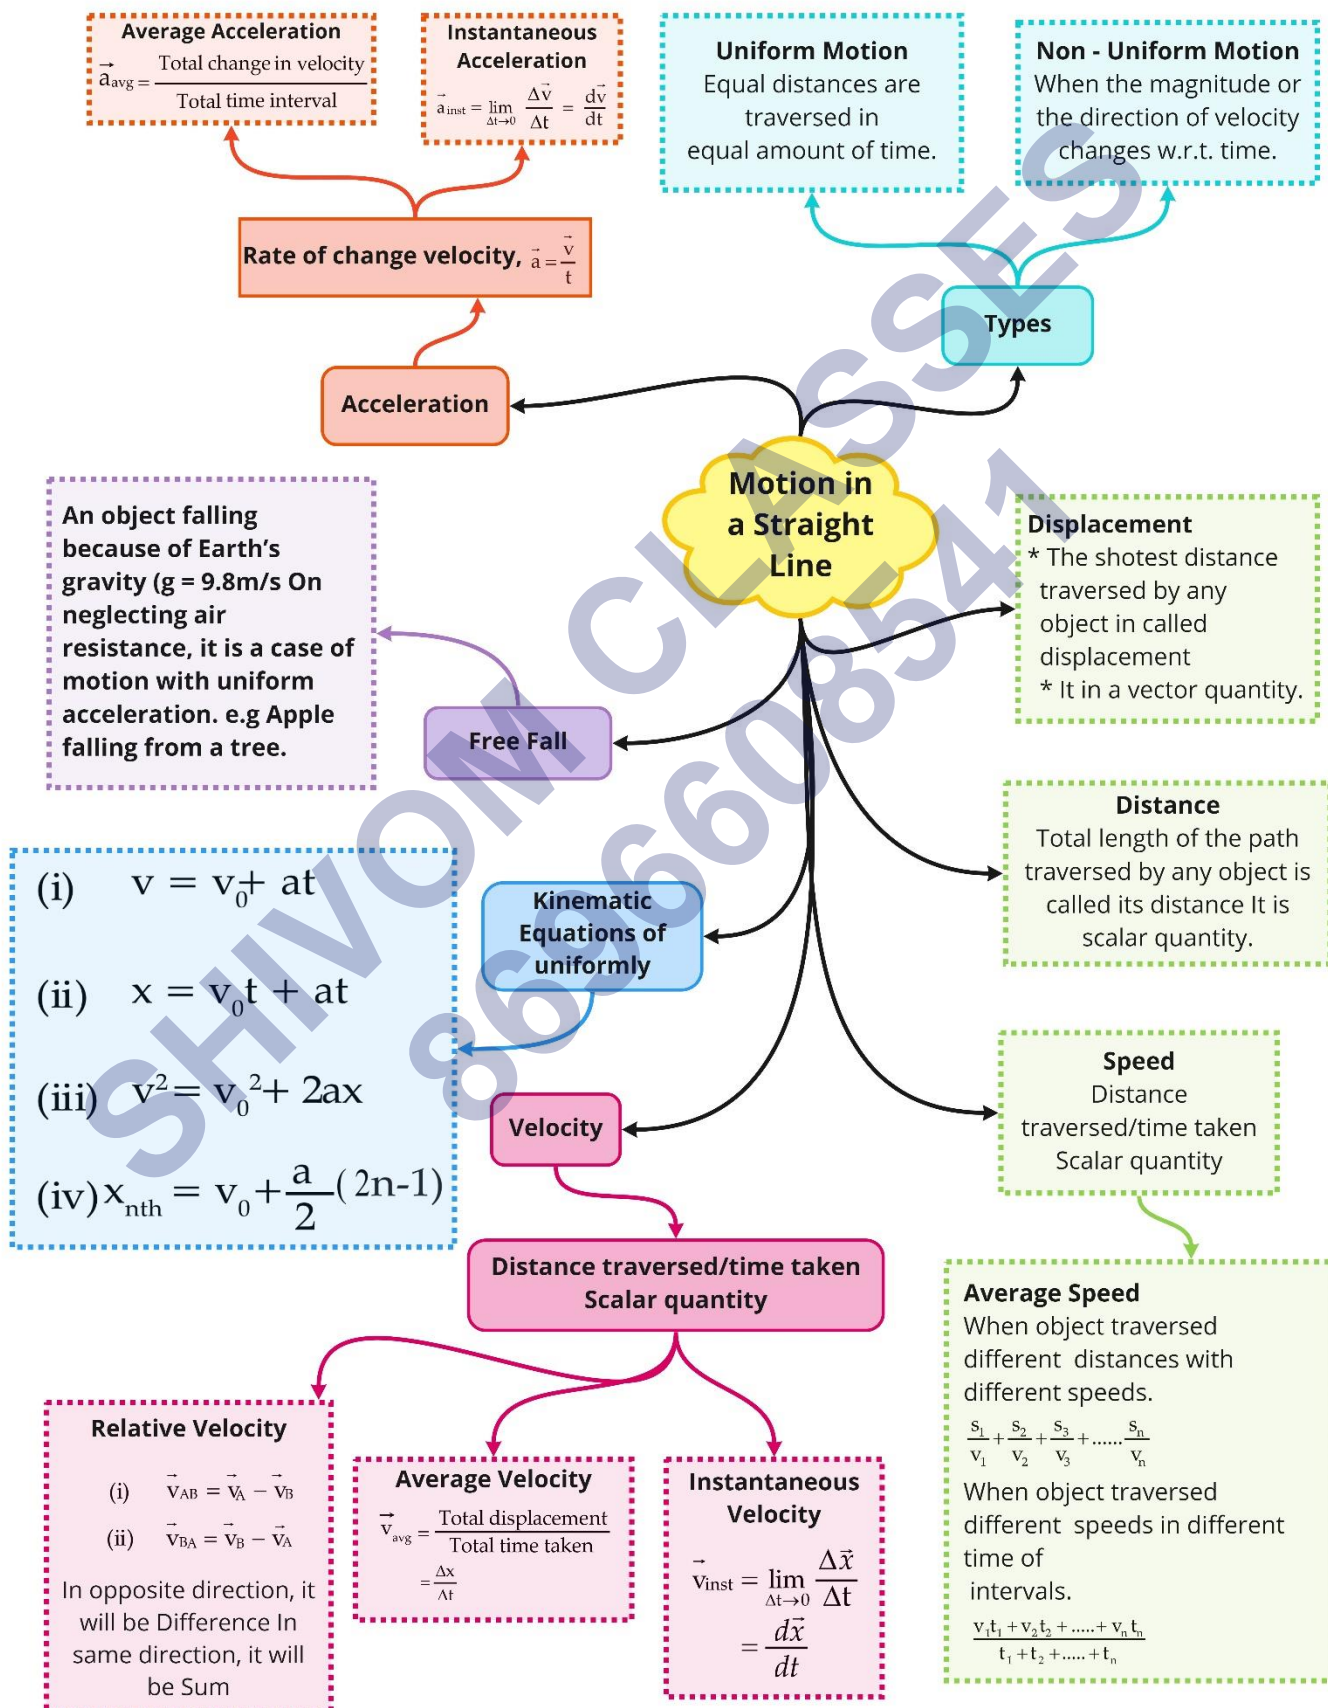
Average Acceleration

$\vec{a}_{avg} = \frac{\text{Total change in velocity}}{\text{Total time interval}}$

Instantaneous Acceleration

$\vec{a}_{inst} = \lim_{\Delta t \to 0} \frac{\Delta \vec{v}}{\Delta t} = \frac{d\vec{v}}{dt}$

Uniform Motion
Equal distances are traversed in equal amount of time.

Non - Uniform Motion
When the magnitude or the direction of velocity changes w.r.t. time.

Rate of change velocity, $\vec{a} = \frac{\vec{v}}{t}$

Types

Acceleration

Motion in a Straight Line

An object falling because of Earth's gravity (g = 9.8m/s On neglecting air resistance, it is a case of motion with uniform acceleration. e.g Apple falling from a tree.

Displacement
* The shotest distance traversed by any object in called displacement
* It in a vector quantity.

Free Fall

Distance
Total length of the path traversed by any object is called its distance It is scalar quantity.

(i) $v = v_0 + at$

(ii) $x = v_0 t + at$

(iii) $v^2 = v_0^2 + 2ax$

(iv) $x_{nth} = v_0 + \frac{a}{2}(2n-1)$

Kinematic Equations of uniformly

Velocity

Speed
Distance traversed/time taken
Scalar quantity

Distance traversed/time taken
Scalar quantity

Average Speed
When object traversed different distances with different speeds.

$\frac{s_1}{v_1} + \frac{s_2}{v_2} + \frac{s_3}{v_3} + ...... \frac{s_n}{v_n}$

When object traversed different speeds in different time of intervals.

$\frac{v_1t_1 + v_2t_2 + ..... + v_nt_n}{t_1 + t_2 + ..... + t_n}$

Relative Velocity

(i) $\vec{v}_{AB} = \vec{v}_A - \vec{v}_B$

(ii) $\vec{v}_{BA} = \vec{v}_B - \vec{v}_A$

In opposite direction, it will be Difference In same direction, it will be Sum

Average Velocity

$\vec{v}_{avg} = \frac{\text{Total displacement}}{\text{Total time taken}}$

$= \frac{\Delta x}{\Delta t}$

Instantaneous Velocity

$\vec{v}_{inst} = \lim_{\Delta t \to 0} \frac{\Delta \vec{x}}{\Delta t}$

$= \frac{d\vec{x}}{dt}$

SHIVOM CLASSES 8696608541